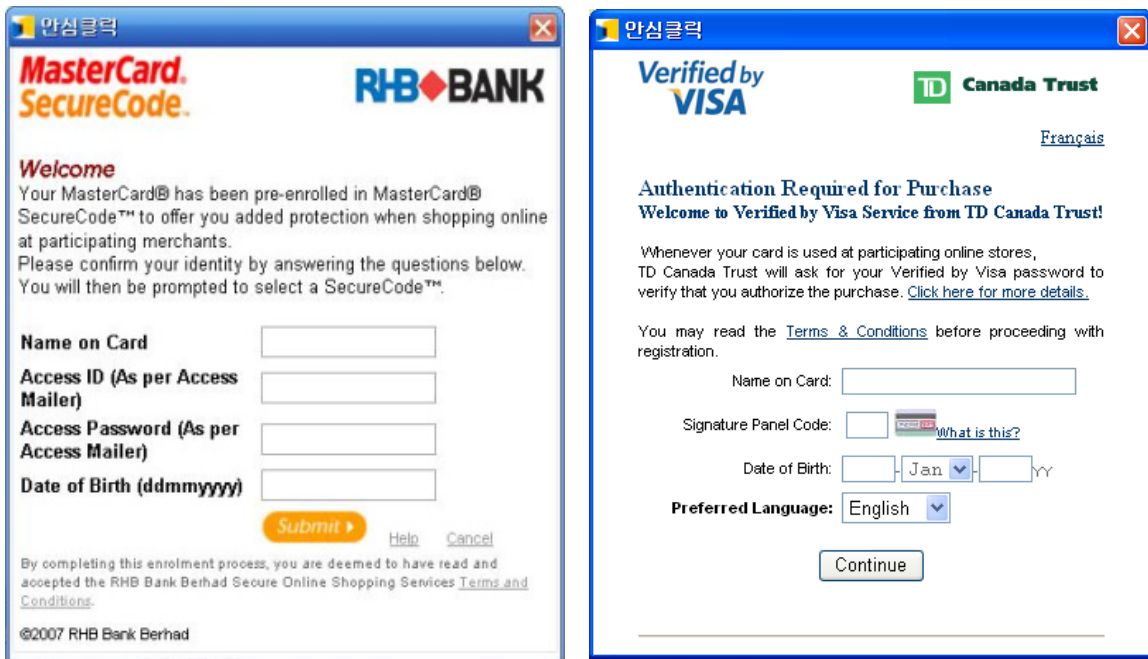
안심클릭

MasterCard. SecureCode.

RHB BANK

Welcome

Your MasterCard® has been pre-enrolled in MasterCard® SecureCode™ to offer you added protection when shopping online at participating merchants.

Please confirm your identity by answering the questions below. You will then be prompted to select a SecureCode™.

Name on Card

Access ID (As per Access Mailer)

Access Password (As per Access Mailer)

Date of Birth (ddmmyyyy)

Submit

Help Cancel

By completing this enrolment process, you are deemed to have read and accepted the RHB Bank Berhad Secure Online Shopping Services Terms and Conditions.

©2007 RHB Bank Berhad

안심클릭

Verified by VISA

TD Canada Trust

Français

Authentication Required for Purchase

Welcome to Verified by Visa Service from TD Canada Trust!

Whenever your card is used at participating online stores, TD Canada Trust will ask for your Verified by Visa password to verify that you authorize the purchase. Click here for more details.

You may read the Terms & Conditions before proceeding with registration.

Name on Card:

Signature Panel Code: What is this?

Date of Birth: Jan YY

Preferred Language: English

Continue